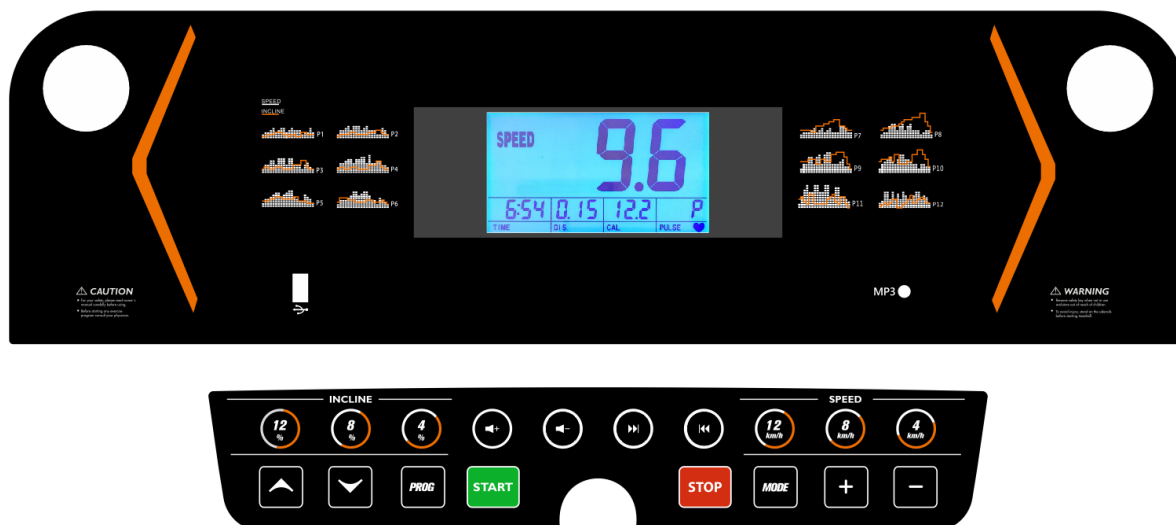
SPEED
INCLINE

P1 P2
P3 P4
P5 P6

SPEED
9.6
6:54 0.15 12.2 P
TIME DIS. CAL PULSE

P7 P8
P9 P10
P11 P12

⚠ CAUTION
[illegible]

MP3

⚠ WARNING
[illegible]

INCLINE
12 %
8 %
4 %

SPEED
12 km/h
8 km/h
4 km/h

PROG
START
STOP
MODE
+
−